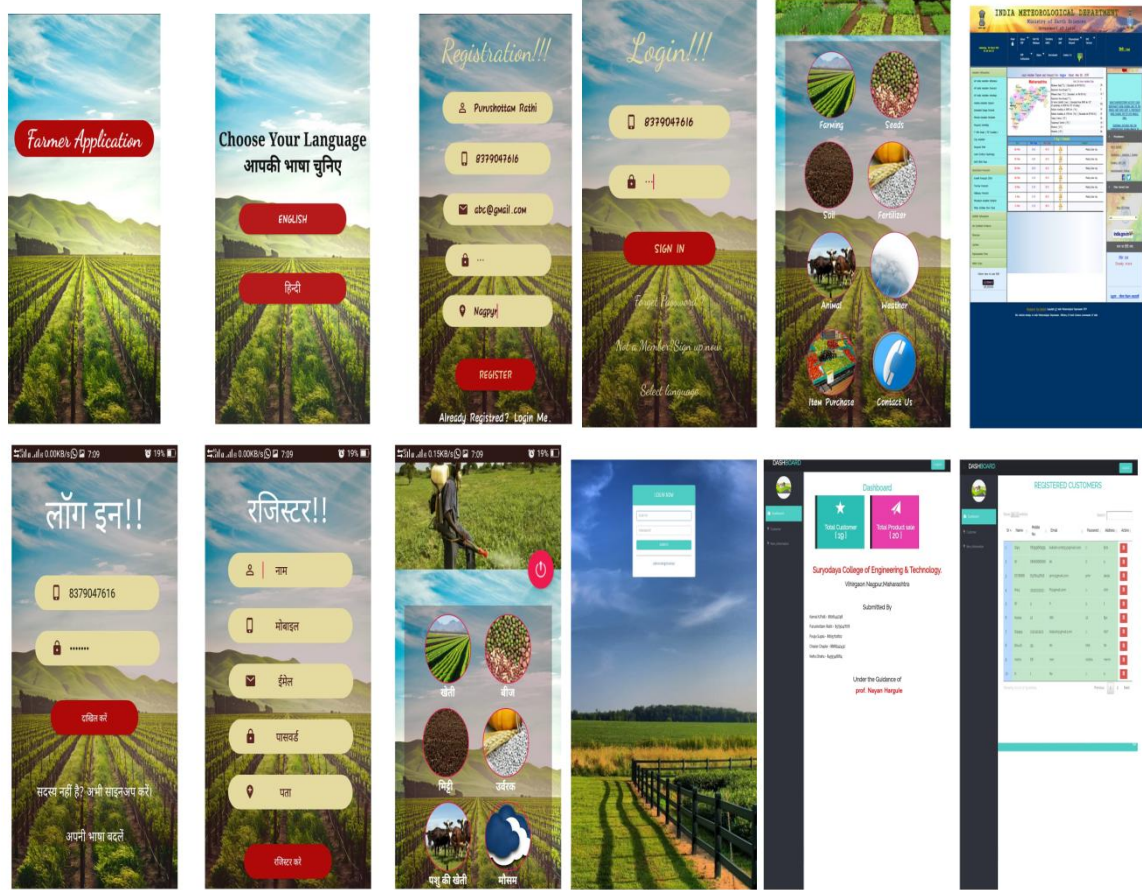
Farmer Application

Choose Your Language
आपकी भाषा चुनिए

ENGLISH

हिन्दी

Registration!!!

Purushottam Rathi

8379047616

abc@gmail.com

···

Nagpur

REGISTER

Already Registred? Login Me.

Login!!!

8379047616

···

SIGN IN

Forget Password?

Not a Member? Sign up now

Select language

Farming

Seeds

Soil

Fertilizer

Animal

Weather

New Purchase

Contact Us

INDIA METEOROLOGICAL DEPARTMENT

Maharashtra

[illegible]

7:09 19%

लॉग इन!!

8379047616

·······

दाखिल करें

सदस्य नहीं है? अभी साइनअप करें।

अपनी भाषा बदलें

7:09 19%

रजिस्टर!!

नाम

मोबाइल

ईमेल

पासवर्ड

पता

रजिस्टर करें

7:09 19%

खेती

बीज

मिट्टी

उर्वरक

पशु की खेती

मौसम

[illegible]

DASHBOARD

Dashboard

Total Customer [ 10 ]

Total Product sale [ 20 ]

Suryodaya College of Engineering & Technology.

Vihirgaon Nagpur,Maharashtra

Submitted By

Under the Guidance of

prof. Nayan Hargule

DASHBOARD

REGISTERED CUSTOMERS

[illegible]